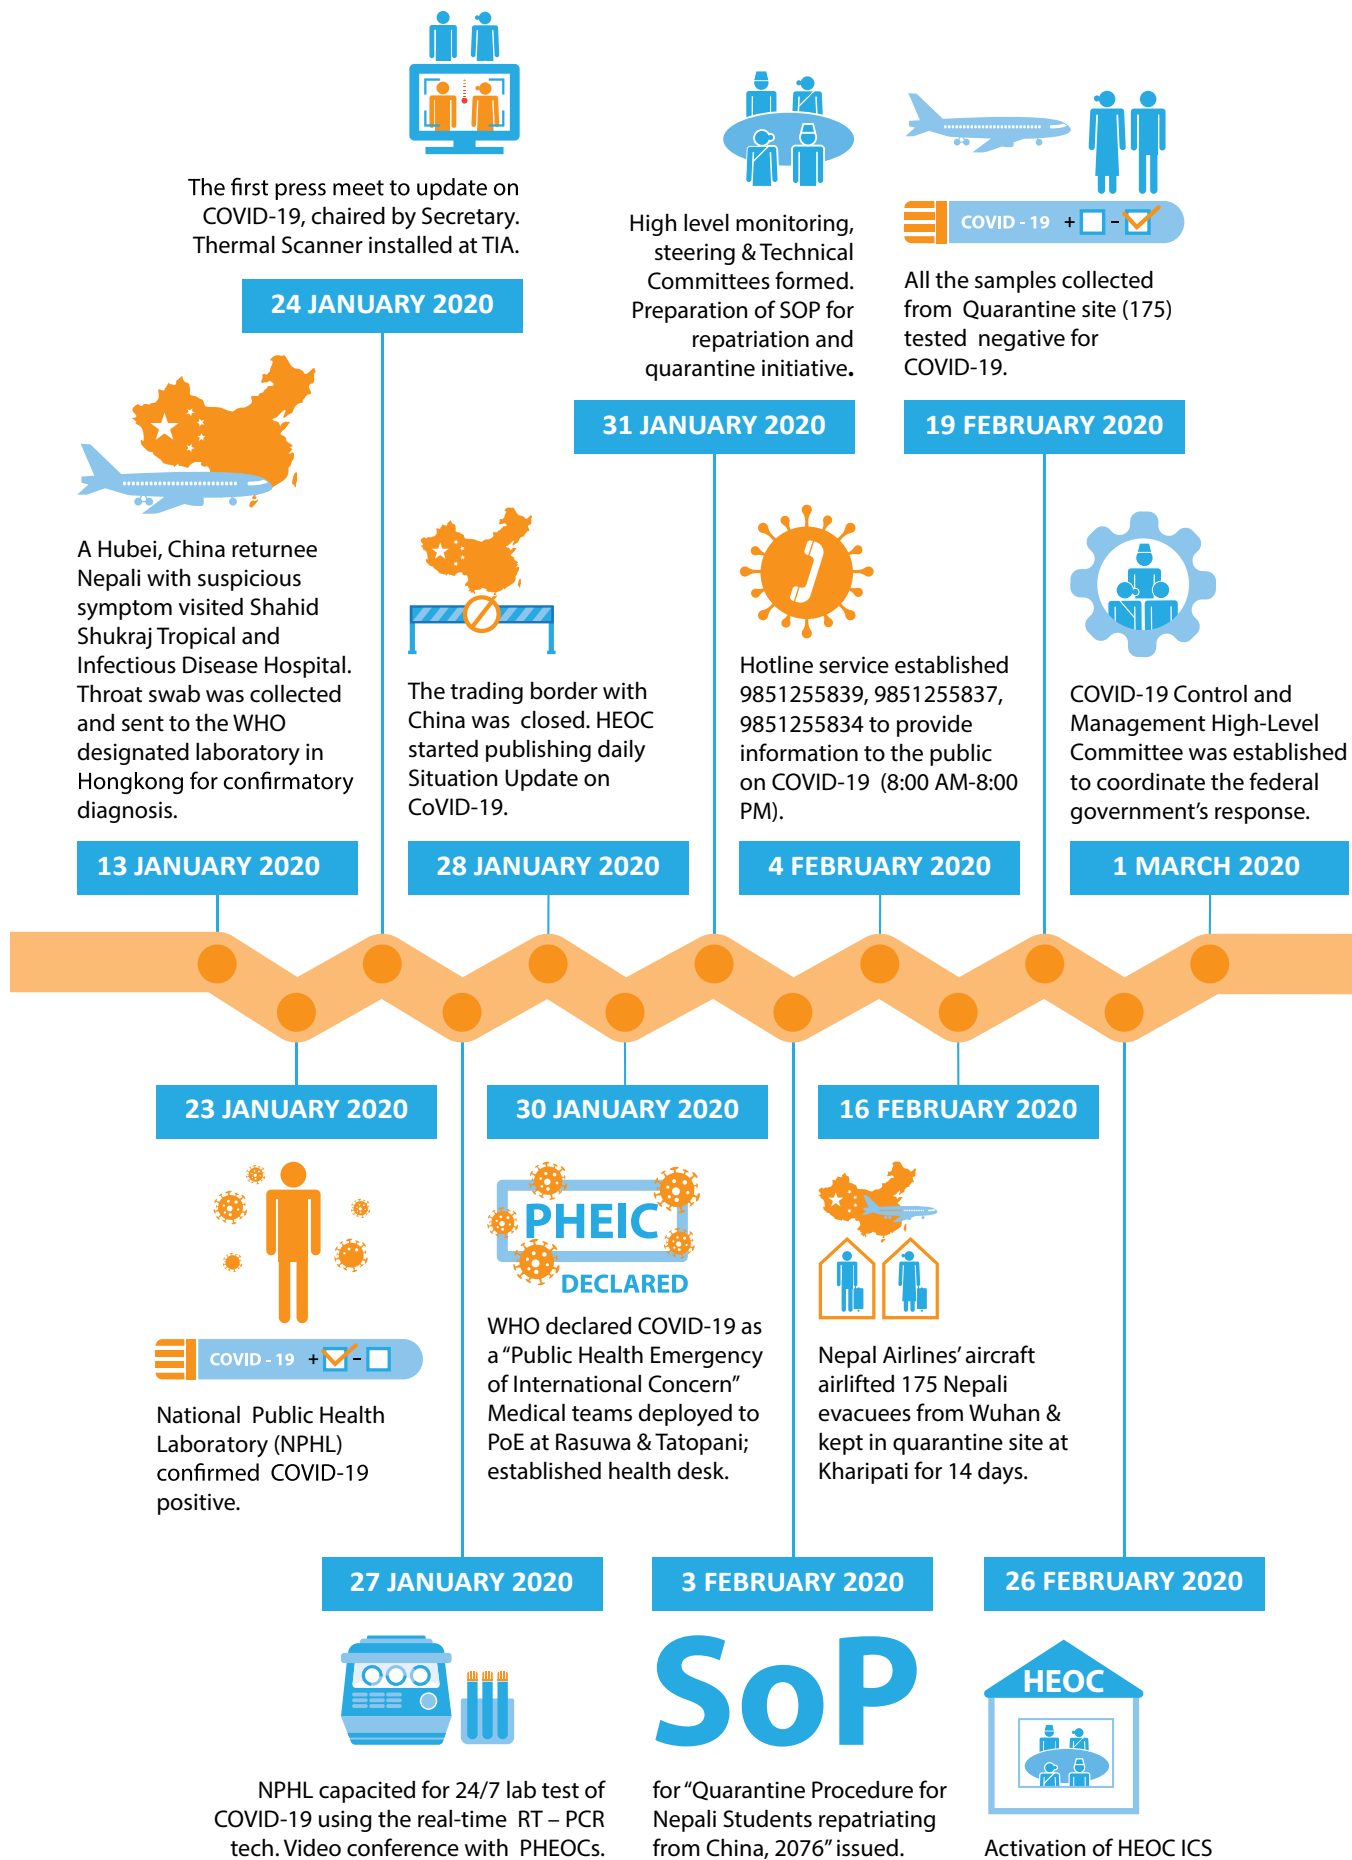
The first press meet to update on COVID-19, chaired by Secretary. Thermal Scanner installed at TIA.

24 JANUARY 2020

High level monitoring, steering & Technical Committees formed. Preparation of SOP for repatriation and quarantine initiative.

31 JANUARY 2020

COVID - 19 + -

All the samples collected from Quarantine site (175) tested negative for COVID-19.

19 FEBRUARY 2020

A Hubei, China returnee Nepali with suspicious symptom visited Shahid Shukraj Tropical and Infectious Disease Hospital. Throat swab was collected and sent to the WHO designated laboratory in Hongkong for confirmatory diagnosis.

13 JANUARY 2020

The trading border with China was closed. HEOC started publishing daily Situation Update on CoVID-19.

28 JANUARY 2020

Hotline service established 9851255839, 9851255837, 9851255834 to provide information to the public on COVID-19 (8:00 AM-8:00 PM).

4 FEBRUARY 2020

COVID-19 Control and Management High-Level Committee was established to coordinate the federal government's response.

1 MARCH 2020

23 JANUARY 2020

COVID - 19 + -

National Public Health Laboratory (NPHL) confirmed COVID-19 positive.

30 JANUARY 2020

PHEIC DECLARED

WHO declared COVID-19 as a "Public Health Emergency of International Concern" Medical teams deployed to PoE at Rasuwa & Tatopani; established health desk.

16 FEBRUARY 2020

Nepal Airlines' aircraft airlifted 175 Nepali evacuees from Wuhan & kept in quarantine site at Kharipati for 14 days.

27 JANUARY 2020

NPHL capacited for 24/7 lab test of COVID-19 using the real-time RT – PCR tech. Video conference with PHEOCs.

3 FEBRUARY 2020

SoP

for "Quarantine Procedure for Nepali Students repatriating from China, 2076" issued.

26 FEBRUARY 2020

HEOC

Activation of HEOC ICS